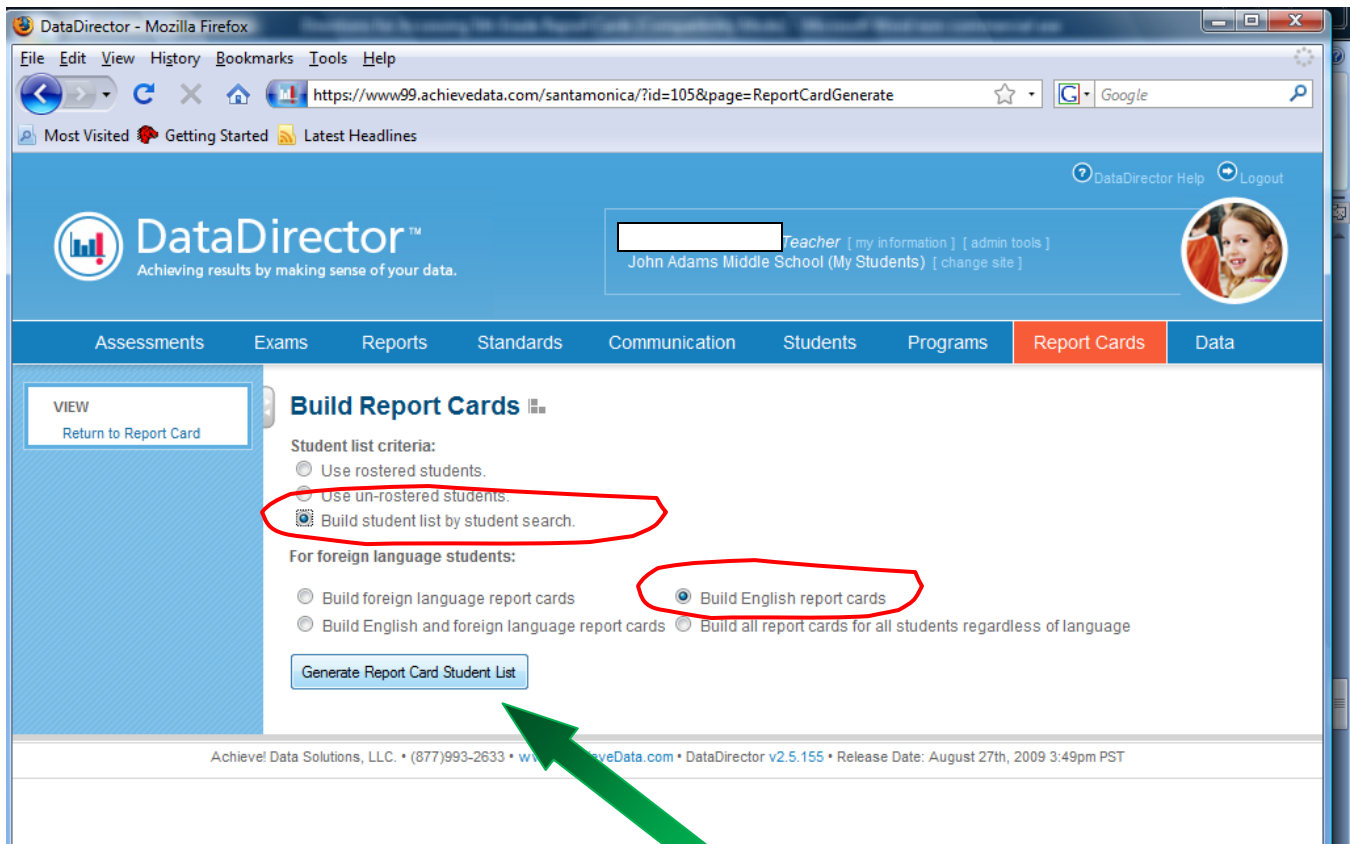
DataDirector - Mozilla Firefox

File Edit View History Bookmarks Tools Help

https://www99.achievedata.com/santamonica/?id=105&page=ReportCardGenerate

Google

Most Visited Getting Started Latest Headlines

DataDirector Help Logout

DataDirector™
Achieving results by making sense of your data.

Teacher [ my information ] [ admin tools ]
John Adams Middle School (My Students) [ change site ]

Assessments Exams Reports Standards Communication Students Programs Report Cards Data

VIEW
Return to Report Card

Build Report Cards

Student list criteria:
Use rostered students.
Use un-rostered students.
Build student list by student search.

For foreign language students:

Build foreign language report cards
Build English report cards
Build English and foreign language report cards
Build all report cards for all students regardless of language

Generate Report Card Student List

Achieve! Data Solutions, LLC. • (877)993-2633 • w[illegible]eveData.com • DataDirector v2.5.155 • Release Date: August 27th, 2009 3:49pm PST